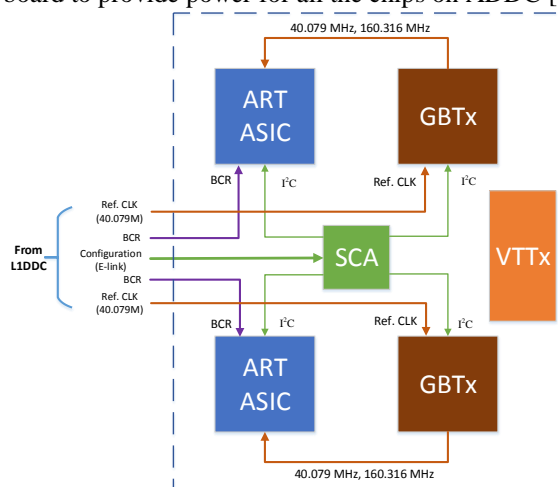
board to provide power for all the chips on ADDC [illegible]

40.079 MHz, 160.316 MHz

ART ASIC

GBTx

BCR

$I^2C$

Ref. CLK

$I^2C$

VTTx

From L1DDC

Ref. CLK (40.079M)

BCR

Configuration (E-link)

BCR

Ref. CLK (40.079M)

SCA

BCR

$I^2C$

Ref. CLK

$I^2C$

ART ASIC

GBTx

40.079 MHz, 160.316 MHz